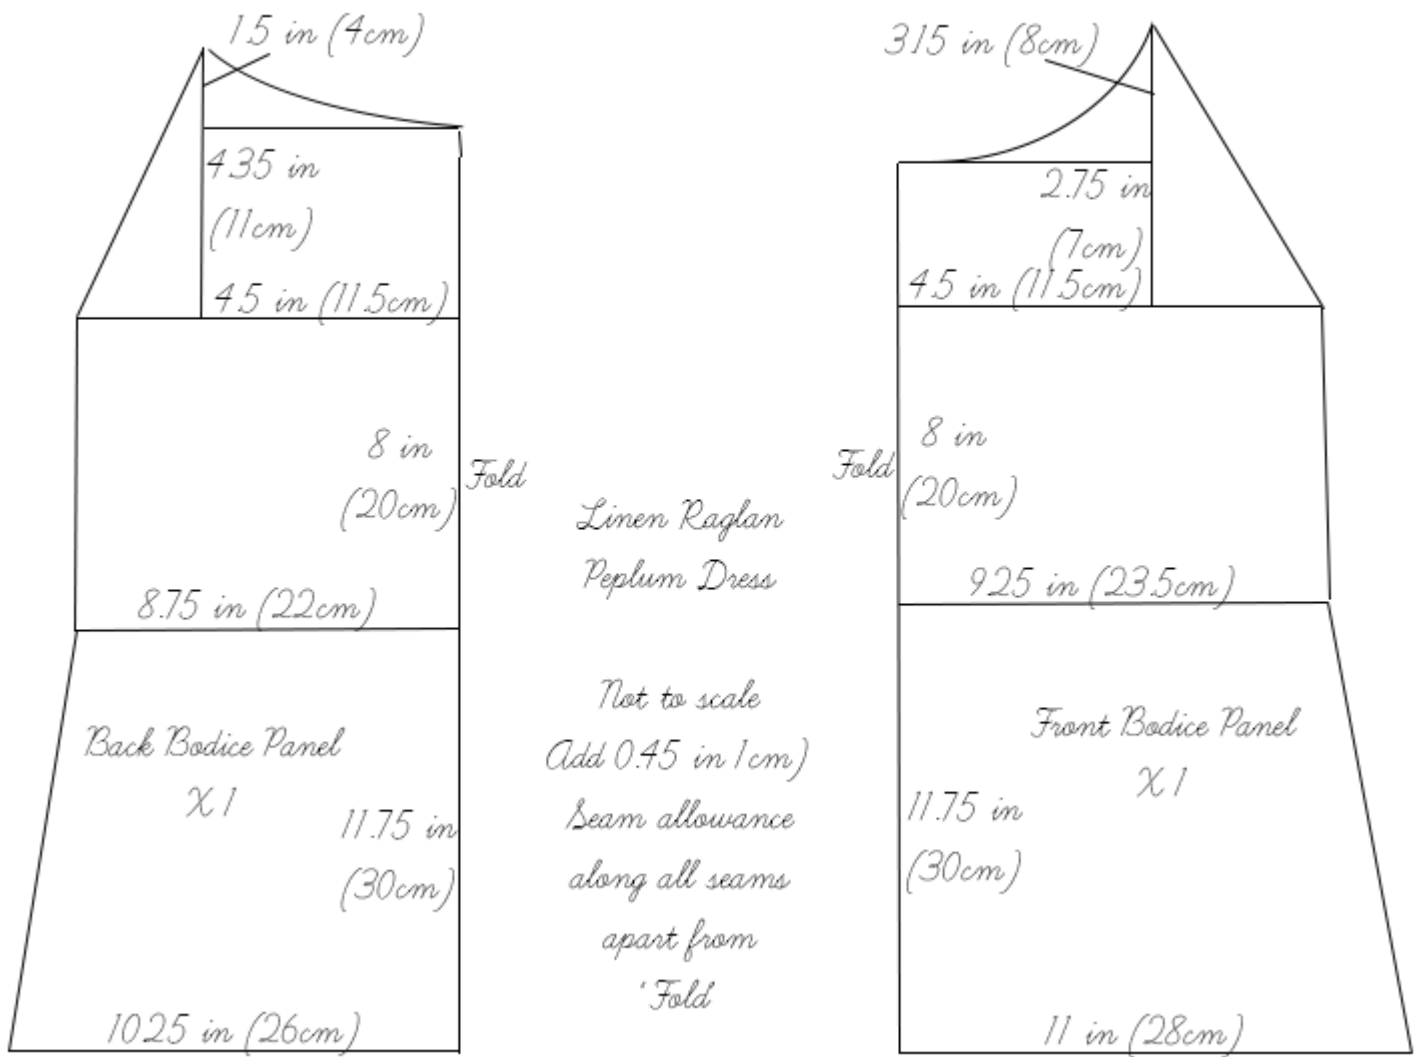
1.5 in (4cm)

4.35 in (11cm)

4.5 in (11.5cm)

8 in (20cm)

Fold

8.75 in (22cm)

Back Bodice Panel X 1

11.75 in (30cm)

10.25 in (26cm)

Linen Raglan Peplum Dress

Not to scale
Add 0.45 in 1cm)
Seam allowance
along all seams
apart from
'Fold

3.15 in (8cm)

2.75 in (7cm)

4.5 in (11.5cm)

Fold

8 in (20cm)

9.25 in (23.5cm)

Front Bodice Panel X 1

11.75 in (30cm)

11 in (28cm)